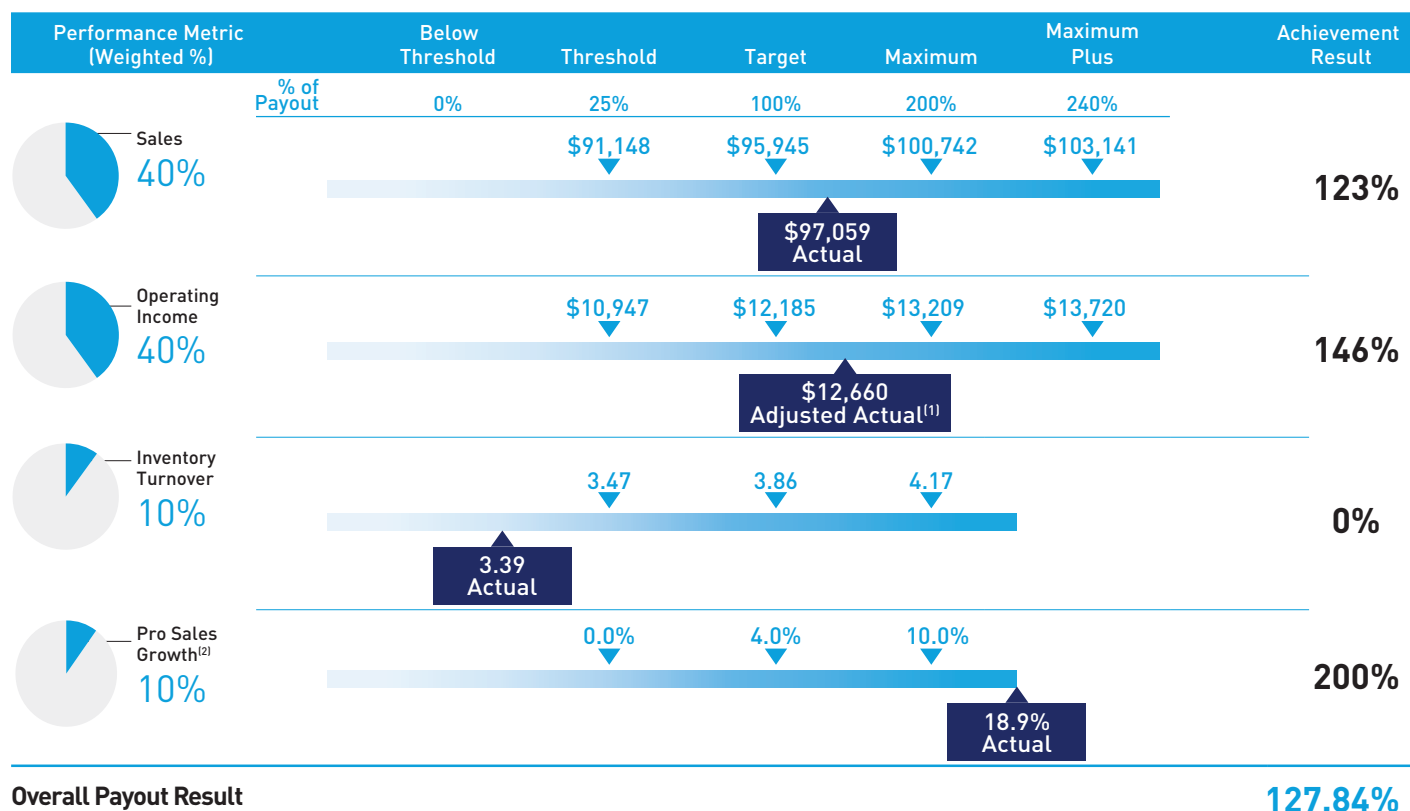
| Performance Metric (Weighted %) | | Below Threshold | Threshold | Target | Maximum | Maximum Plus | Achievement Result |
|---|---|---|---|---|---|---|---|
| | % of Payout | 0% | 25% | 100% | 200% | 240% | |
| Sales 40% | | | \$91,148 | \$95,945 | \$100,742 | \$103,141 | 123% |
| Operating Income 40% | | | \$10,947 | \$12,185 | \$13,209 | \$13,720 | 146% |
| Inventory Turnover 10% | | | 3.47 | 3.86 | 4.17 | | 0% |
| Pro Sales Growth$^{(2)}$ 10% | | | 0.0% | 4.0% | 10.0% | | 200% |

\$97,059 Actual

\$12,660 Adjusted Actual$^{(1)}$

3.39 Actual

18.9% Actual

Overall Payout Result 127.84%